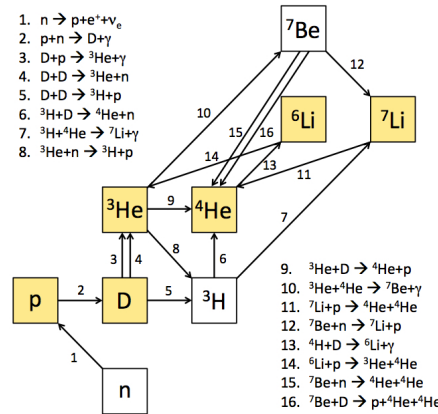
1. n → p+e⁺+$\nu_e$
2. p+n → D+γ
3. D+p → $^3$He+γ
4. D+D → $^3$He+n
5. D+D → $^3$H+p
6. $^3$H+D → $^4$He+n
7. $^3$H+$^4$He → $^7$Li+γ
8. $^3$He+n → $^3$H+p

$^7$Be

12

10

15

16

$^6$Li

$^7$Li

14

13

11

$^3$He

9

$^4$He

7

3

4

8

6

p

2

D

5

$^3$H

1

n

9. $^3$He+D → $^4$He+p
10. $^3$He+$^4$He → $^7$Be+γ
11. $^7$Li+p → $^4$He+$^4$He
12. $^7$Be+n → $^7$Li+p
13. $^4$H+D → $^6$Li+γ
14. $^6$Li+p → $^3$He+$^4$He
15. $^7$Be+n → $^4$He+$^4$He
16. $^7$Be+D → p+$^4$He+$^4$He